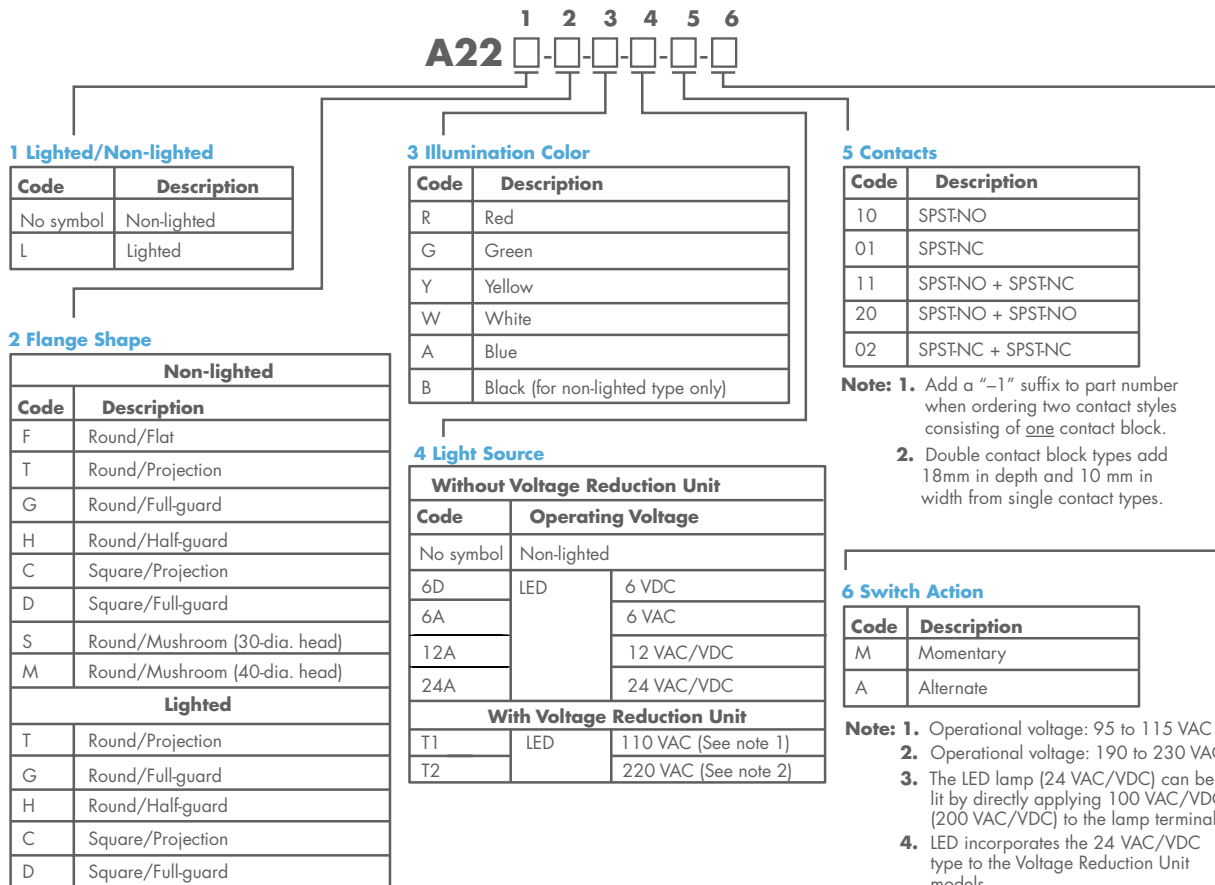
1 2 3 4 5 6
A22 □-□-□-□-□-□

1 Lighted/Non-lighted

| Code | Description |
|---|---|
| No symbol | Non-lighted |
| L | Lighted |

2 Flange Shape

| Non-lighted | |
|---|---|
| Code | Description |
| F | Round/Flat |
| T | Round/Projection |
| G | Round/Full-guard |
| H | Round/Half-guard |
| C | Square/Projection |
| D | Square/Full-guard |
| S | Round/Mushroom (30-dia. head) |
| M | Round/Mushroom (40-dia. head) |
| Lighted | |
| T | Round/Projection |
| G | Round/Full-guard |
| H | Round/Half-guard |
| C | Square/Projection |
| D | Square/Full-guard |

3 Illumination Color

| Code | Description |
|---|---|
| R | Red |
| G | Green |
| Y | Yellow |
| W | White |
| A | Blue |
| B | Black (for non-lighted type only) |

4 Light Source

| Without Voltage Reduction Unit | | |
|---|---|---|
| Code | Operating Voltage | |
| No symbol | Non-lighted | |
| 6D | LED | 6 VDC |
| 6A | | 6 VAC |
| 12A | | 12 VAC/VDC |
| 24A | | 24 VAC/VDC |
| With Voltage Reduction Unit | | |
| T1 | LED | 110 VAC (See note 1) |
| T2 | | 220 VAC (See note 2) |

5 Contacts

| Code | Description |
|---|---|
| 10 | SPST-NO |
| 01 | SPST-NC |
| 11 | SPST-NO + SPST-NC |
| 20 | SPST-NO + SPST-NO |
| 02 | SPST-NC + SPST-NC |

Note: 1. Add a "–1" suffix to part number when ordering two contact styles consisting of one contact block.
2. Double contact block types add 18mm in depth and 10 mm in width from single contact types.

6 Switch Action

| Code | Description |
|---|---|
| M | Momentary |
| A | Alternate |

Note: 1. Operational voltage: 95 to 115 VAC
2. Operational voltage: 190 to 230 VA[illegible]
3. The LED lamp (24 VAC/VDC) can be lit by directly applying 100 VAC/VD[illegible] (200 VAC/VDC) to the lamp terminal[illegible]
4. LED incorporates the 24 VAC/VDC type to the Voltage Reduction Unit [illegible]